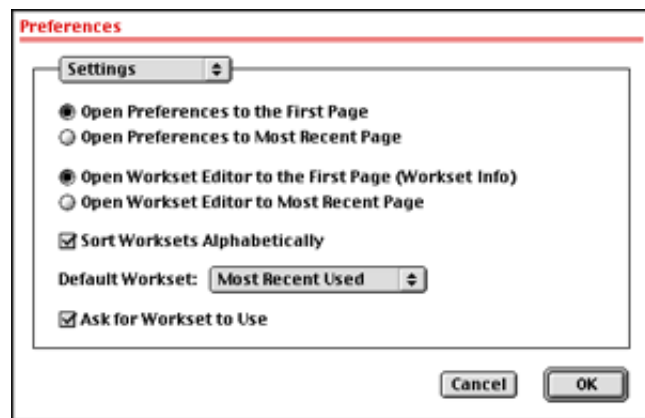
Preferences

Settings

Open Preferences to the First Page
Open Preferences to Most Recent Page

Open Workset Editor to the First Page (Workset Info)
Open Workset Editor to Most Recent Page

Sort Worksets Alphabetically

Default Workset: Most Recent Used

Ask for Workset to Use

Cancel OK